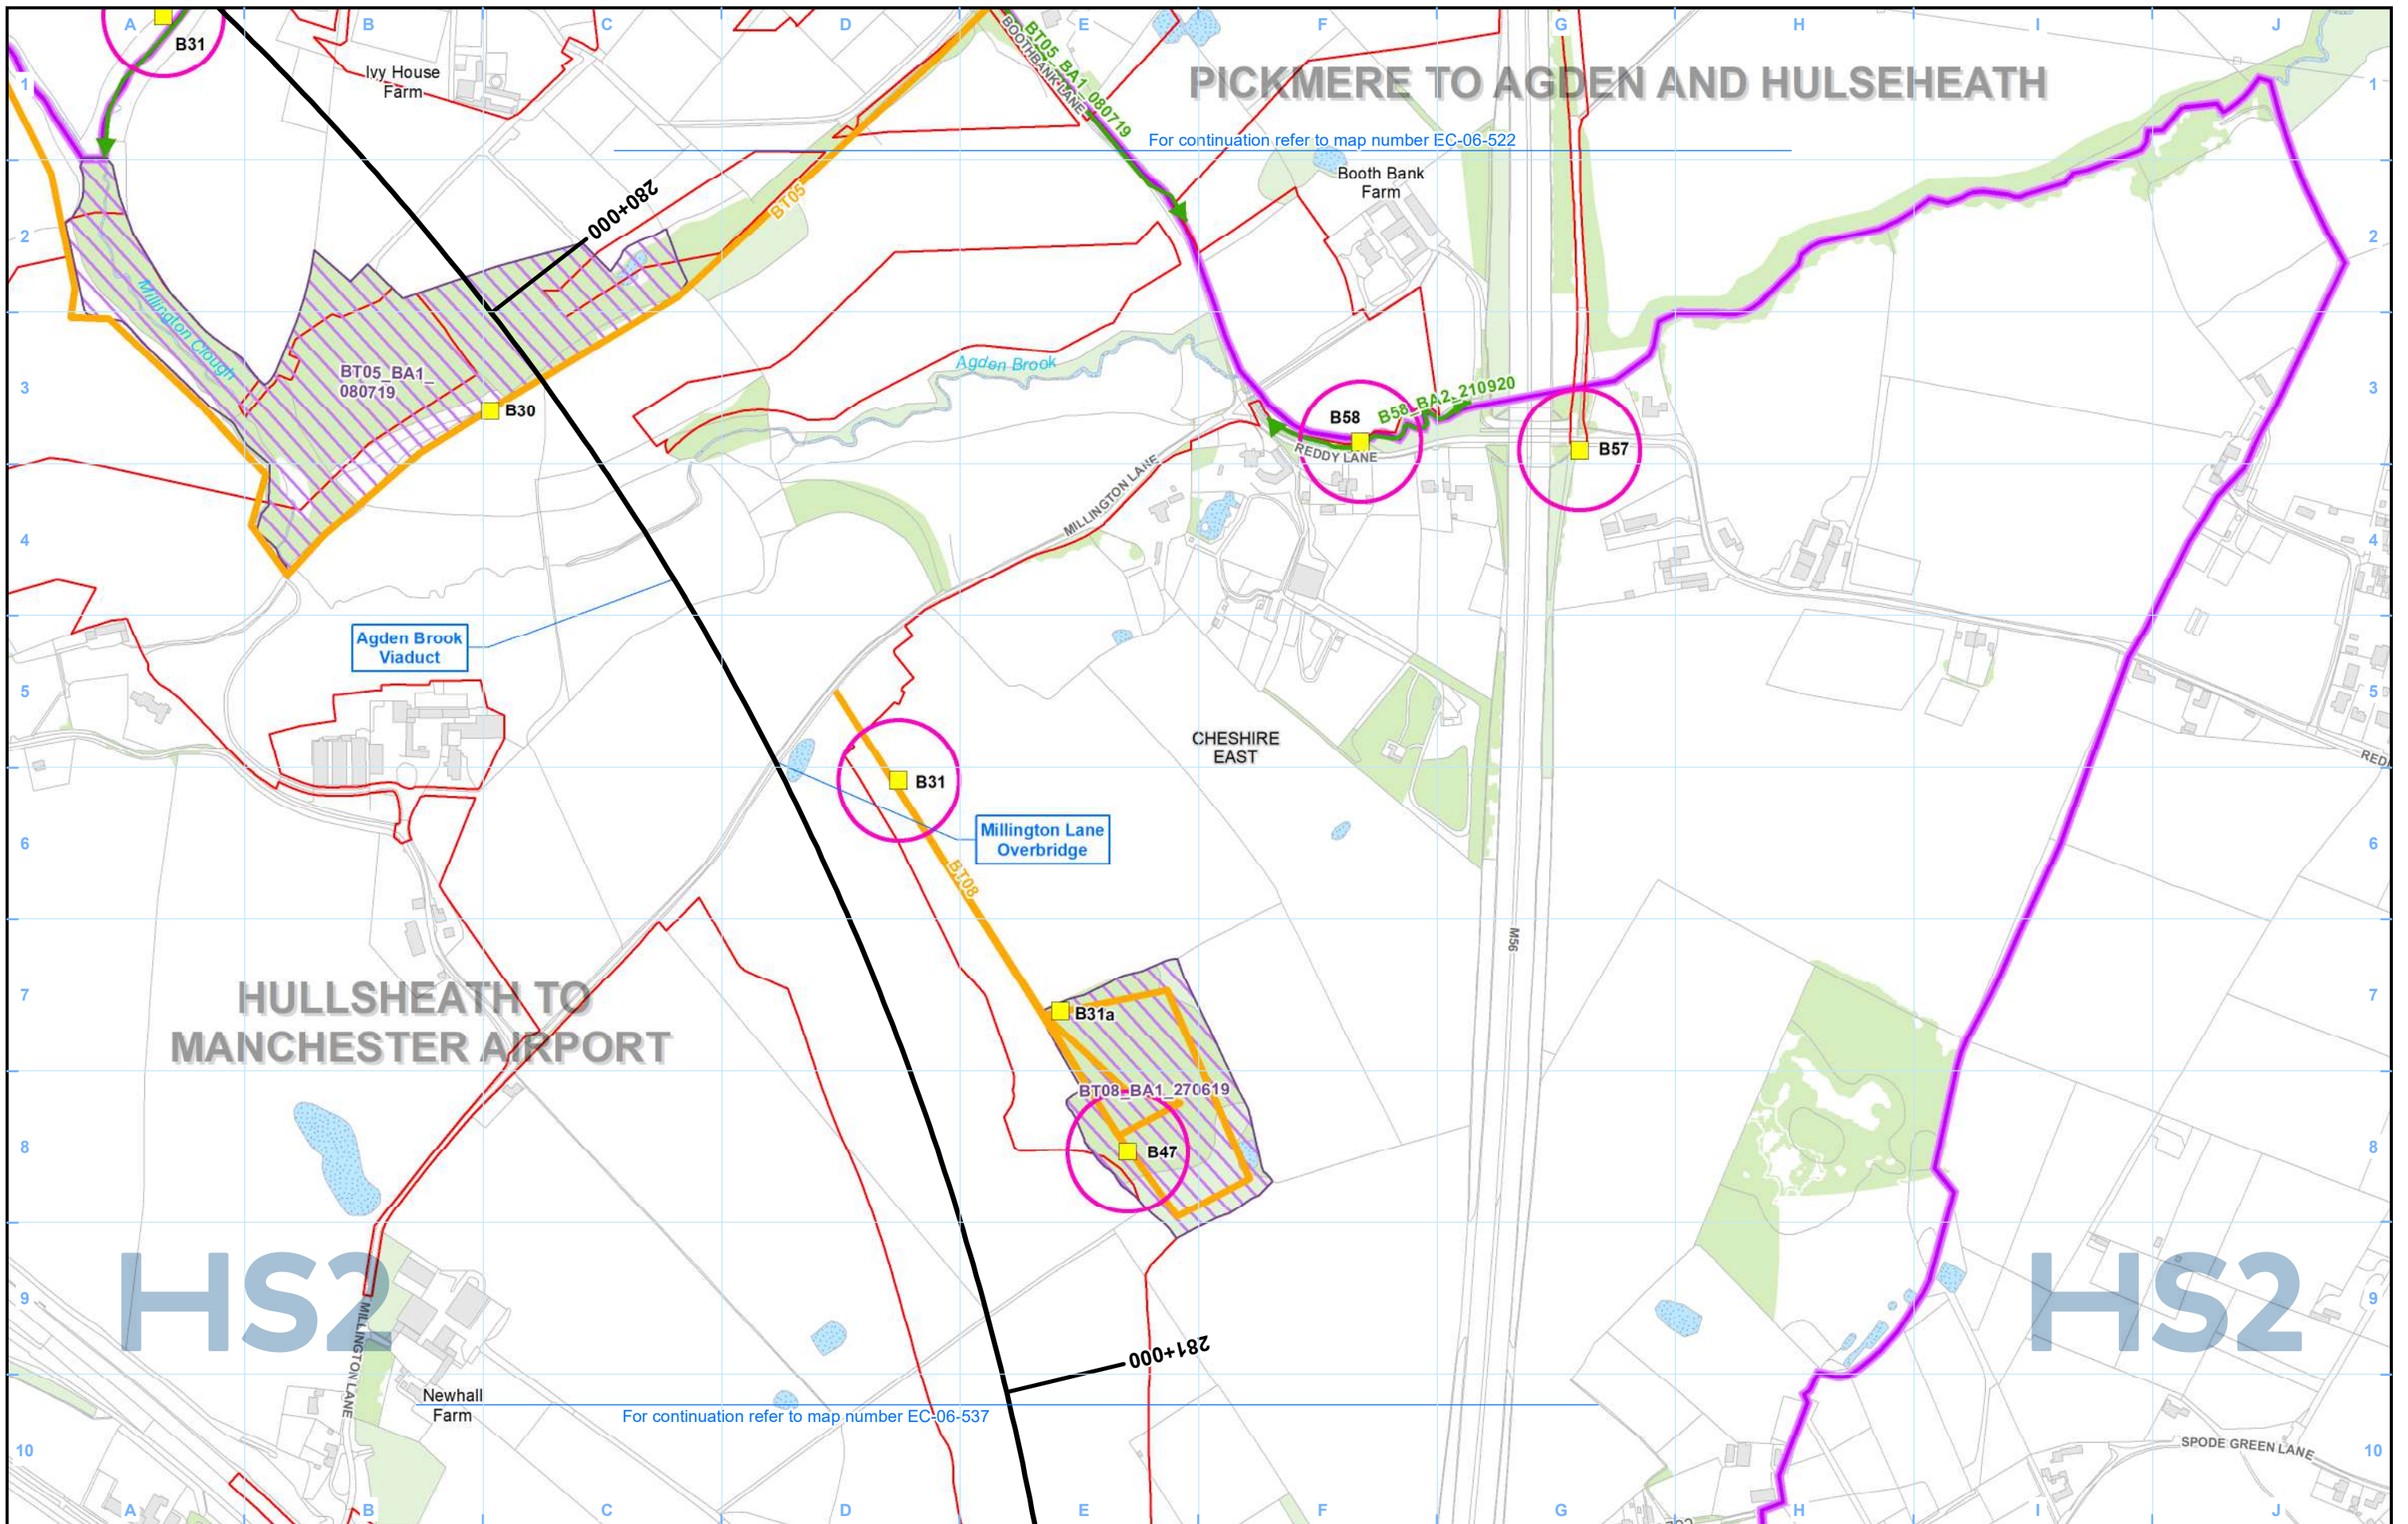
A B C D E F G H I J

PICKMERE TO AGDEN AND HULSEHEATH

For continuation refer to map number EC-06-522

B31

Ivy House Farm

BT05_BA1_080719

BOOTHBANK LANE

Booth Bank Farm

280+000

BT05

Millington Clough

BT05_BA1_080719

B30

Agden Brook

B58

B58_BA2_210920

B57

REDDY LANE

MILLINGTON LANE

Agden Brook Viaduct

B31

CHESHIRE EAST

Millington Lane Overbridge

BT08

M56

HULLSHEATH TO MANCHESTER AIRPORT

B31a

BT08_BA1_270619

B47

HS2

HS2

MILLINGTON LANE

281+000

Newhall Farm

For continuation refer to map number EC-06-537

SPODE GREEN LANE

RED

1 2 3 4 5 6 7 8 9 10

1 2 3 4 5 6 7 8 9 10

A B C D E F G H I J